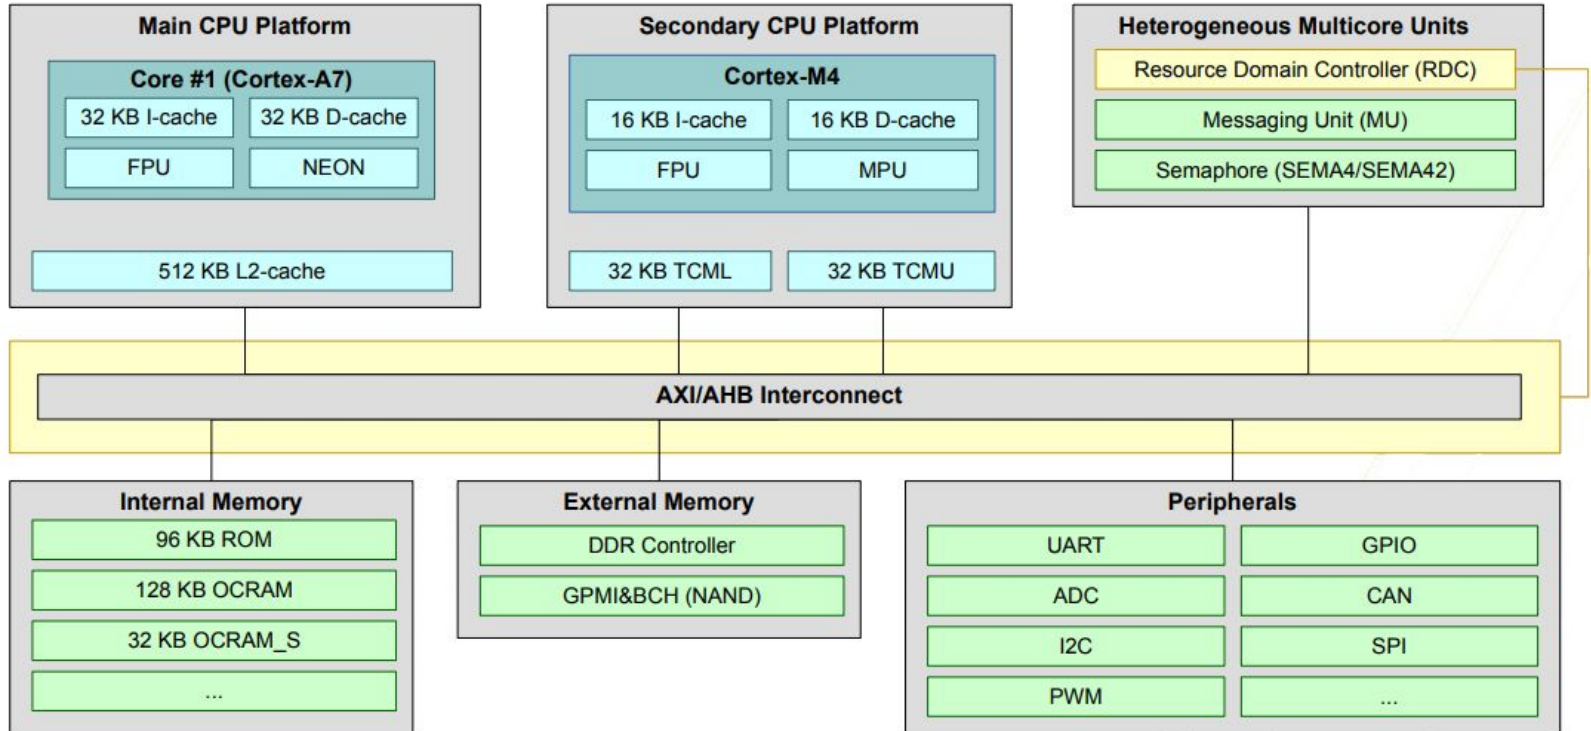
Main CPU Platform

Core #1 (Cortex-A7)

32 KB I-cache

32 KB D-cache

FPU

NEON

512 KB L2-cache

Secondary CPU Platform

Cortex-M4

16 KB I-cache

16 KB D-cache

FPU

MPU

32 KB TCML

32 KB TCMU

Heterogeneous Multicore Units

Resource Domain Controller (RDC)

Messaging Unit (MU)

Semaphore (SEMA4/SEMA42)

AXI/AHB Interconnect

Internal Memory

96 KB ROM

128 KB OCRAM

32 KB OCRAM_S

...

External Memory

DDR Controller

GPMI&BCH (NAND)

Peripherals

UART

GPIO

ADC

CAN

I2C

SPI

PWM

...